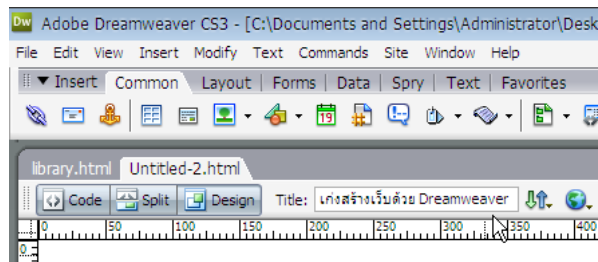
DW Adobe Dreamweaver CS3 - [C:\Documents and Settings\Administrator\Desk

File Edit View Insert Modify Text Commands Site Window Help

Insert Common Layout Forms Data Spry Text Favorites

library.html Untitled-2.html

Code Split Design Title: เก่งสร้างเว็บด้วย Dreamweaver

0 50 100 150 200 250 300 350 400

0